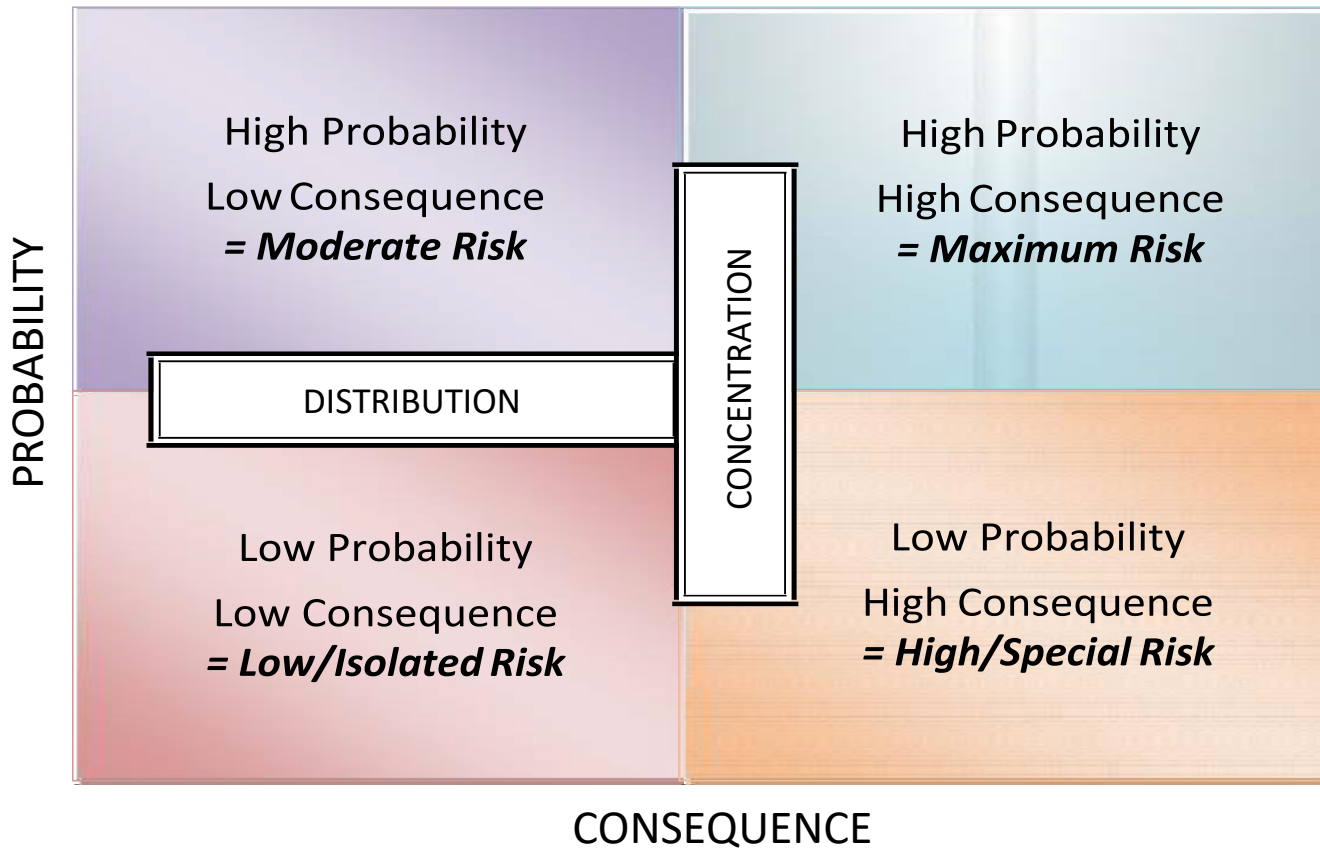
PROBABILITY

High Probability
Low Consequence
= Moderate Risk

High Probability
High Consequence
= Maximum Risk

DISTRIBUTION

CONCENTRATION

Low Probability
Low Consequence
= Low/Isolated Risk

Low Probability
High Consequence
= High/Special Risk

CONSEQUENCE